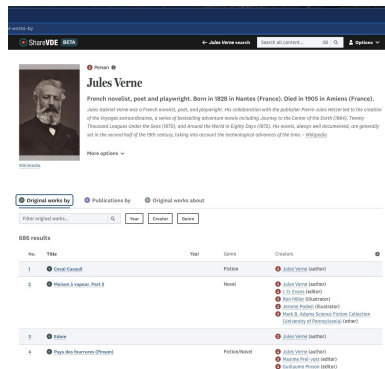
ShareVDE BETA

← Jules Verne search

Search all content...

Options

Person

Jules Verne

French novelist, poet and playwright. Born in 1828 in Nantes (France). Died in 1905 in Amiens (France).

Jules Gabriel Verne was a French novelist, poet, and playwright. His collaboration with the publisher Pierre-Jules Hetzel led to the creation of the Voyages extraordinaires, a series of bestselling adventure novels including Journey to the Center of the Earth (1864), Twenty Thousand Leagues Under the Seas (1870), and Around the World in Eighty Days (1872). His novels, always well documented, are generally set in the second half of the 19th century, taking into account the technological advances of the time. – Wikipedia

More options

Wikimedia

Original works by | Publications by | Original works about

Filter original works... | Year | Creator | Genre

686 results

| No. | Title | Year | Genre | Creators |
|---|---|---|---|---|
| 1 | César Cascabel | | Fiction | Jules Verne (author) |
| 2 | Maison à vapeur. Part 2 | | Novel | Jules Verne (author); I. O. Evans (editor); Ron Miller (illustrator); Jerome Parisot (illustrator); Mark B. Adams Science Fiction Collection (University of Pennsylvania) (other) |
| 3 | Edom | | | Jules Verne (author) |
| 4 | Pays des fourrures (Phoum) | | Fiction/Novel | Jules Verne (author); Maxime Prel-vost (editor); Guillaume Pinson (editor) |